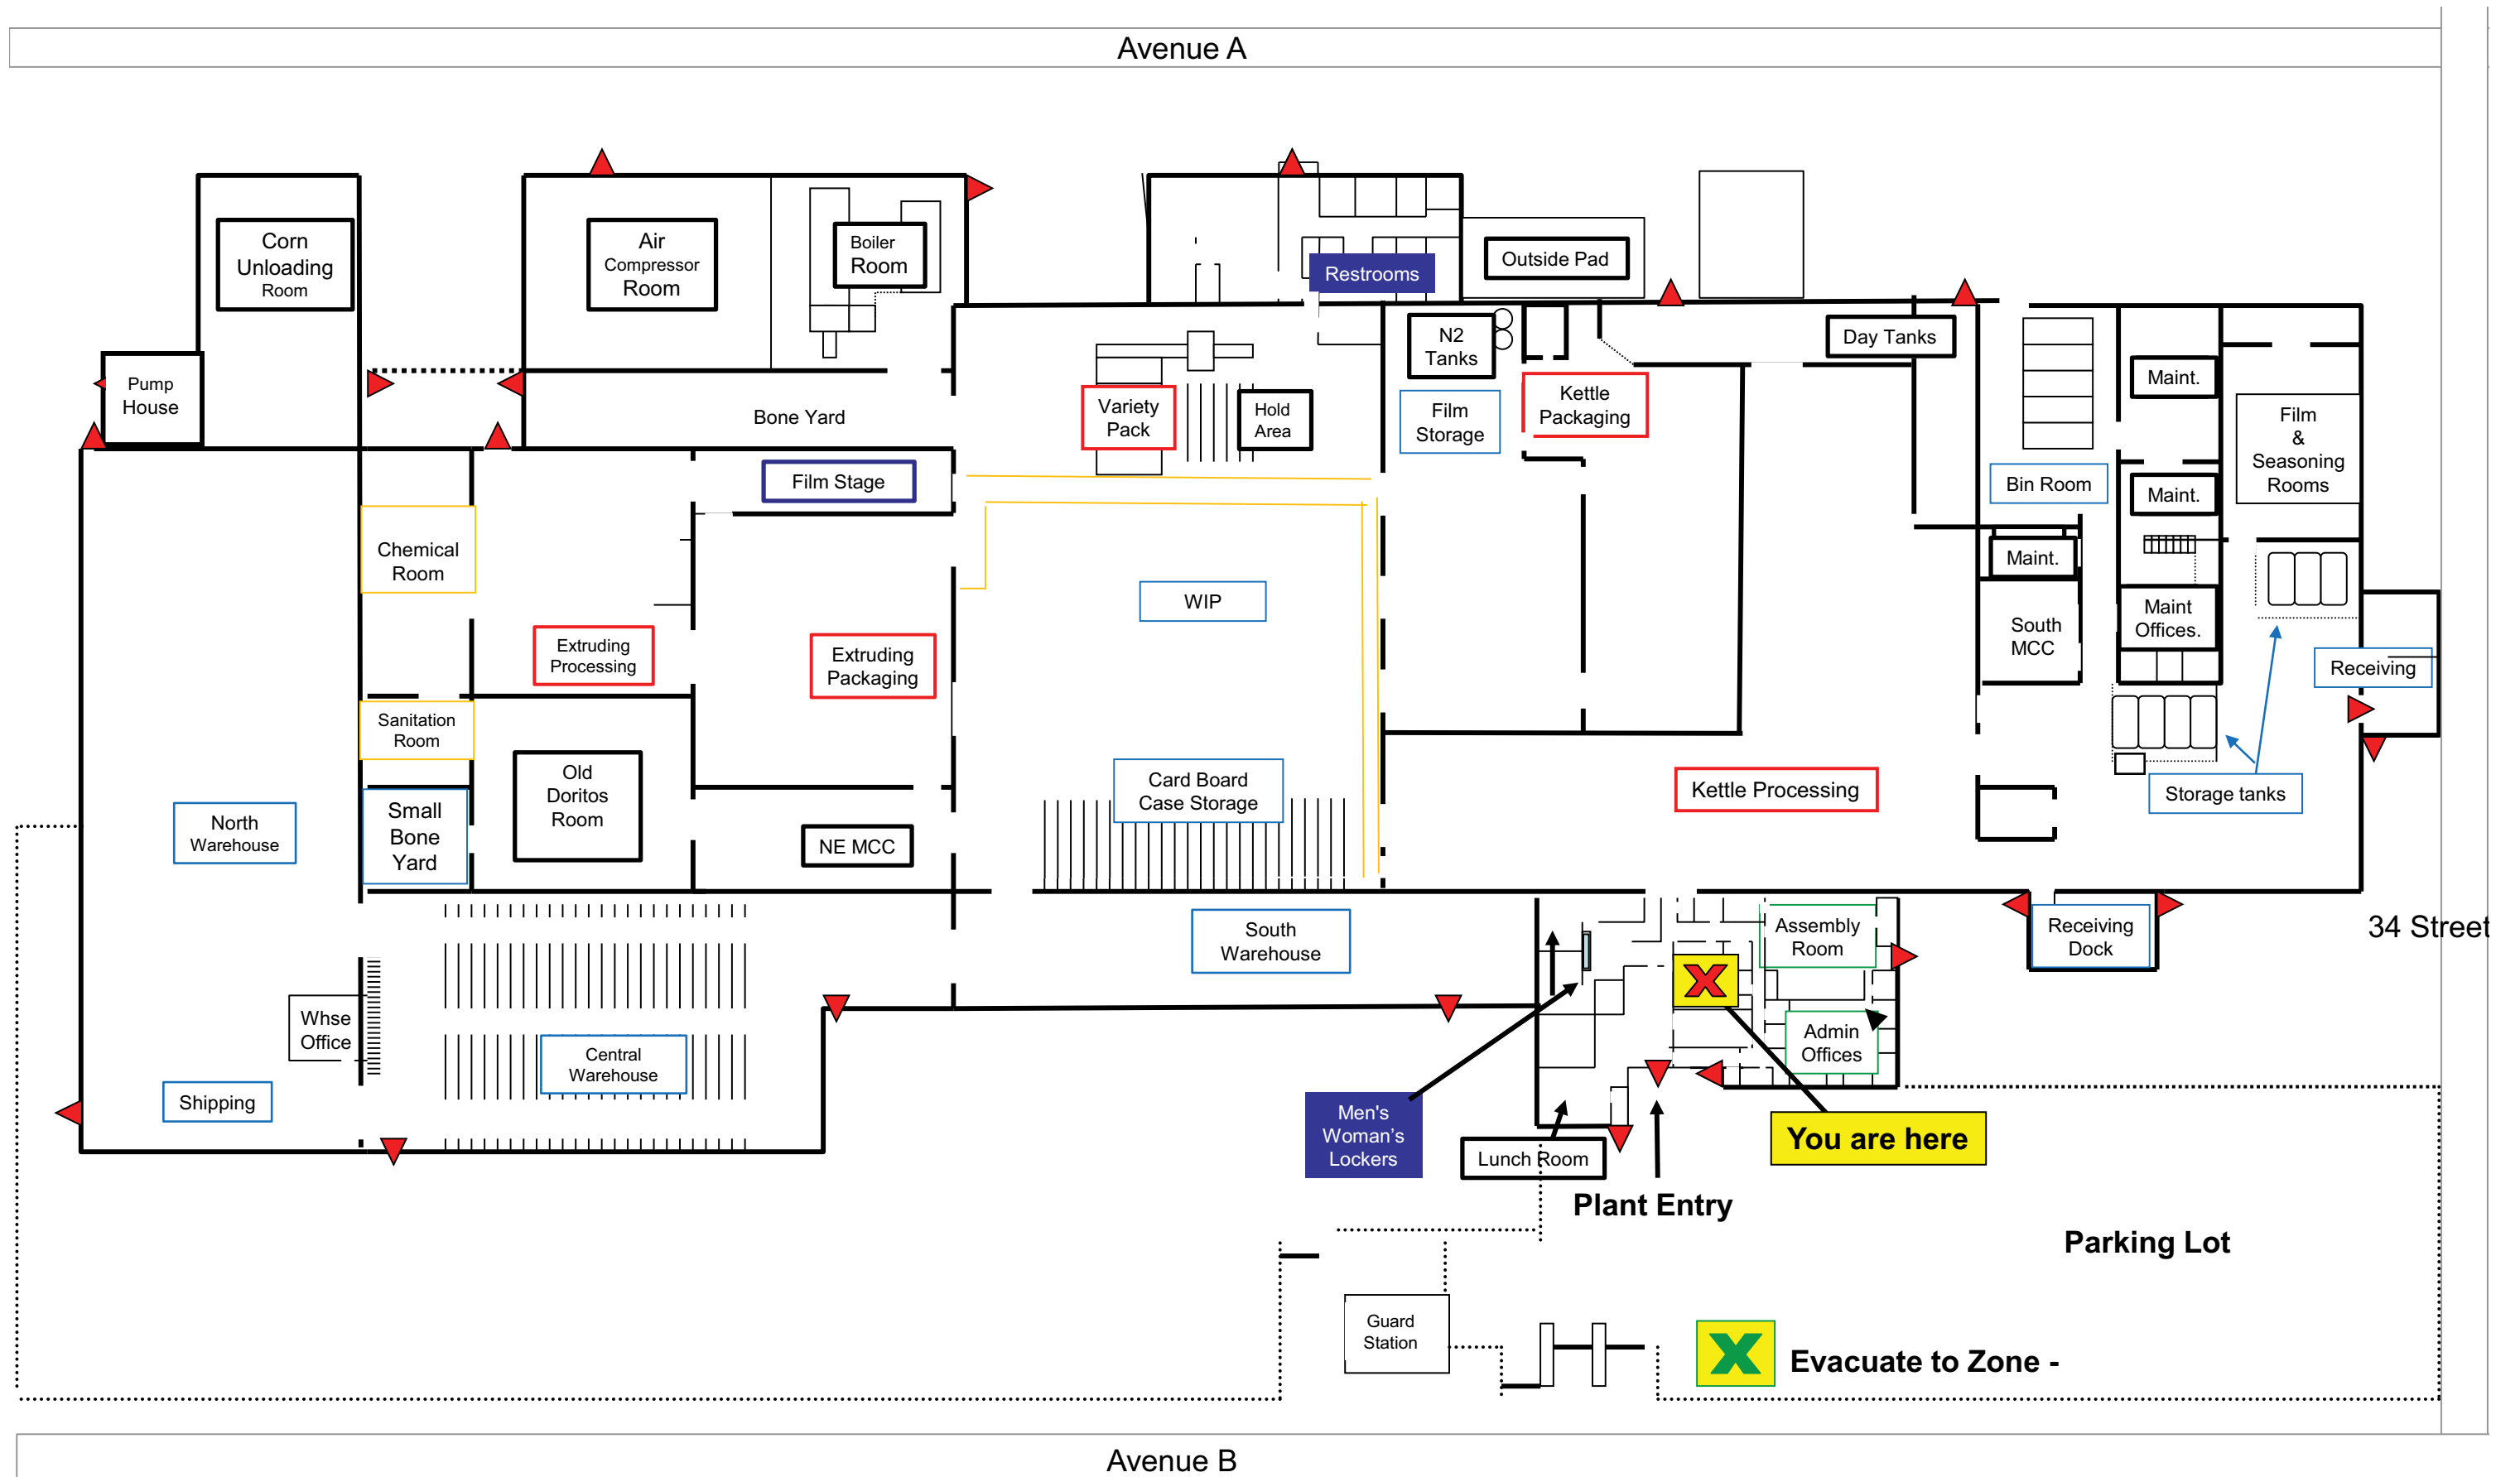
Avenue A

Corn Unloading Room

Air Compressor Room

Boiler Room

Restrooms

Outside Pad

Pump House

Bone Yard

Variety Pack

Hold Area

N2 Tanks

Film Storage

Kettle Packaging

Day Tanks

Maint.

Film & Seasoning Rooms

Film Stage

Bin Room

Maint.

Chemical Room

Maint.

WIP

South MCC

Maint Offices.

Extruding Processing

Extruding Packaging

Receiving

Sanitation Room

Old Doritos Room

Card Board Case Storage

Kettle Processing

Storage tanks

North Warehouse

Small Bone Yard

NE MCC

South Warehouse

Assembly Room

Receiving Dock

34 Street

Whse Office

Central Warehouse

Admin Offices

Shipping

Men's Woman's Lockers

Lunch Room

You are here

Plant Entry

Parking Lot

Guard Station

Evacuate to Zone -

Avenue B